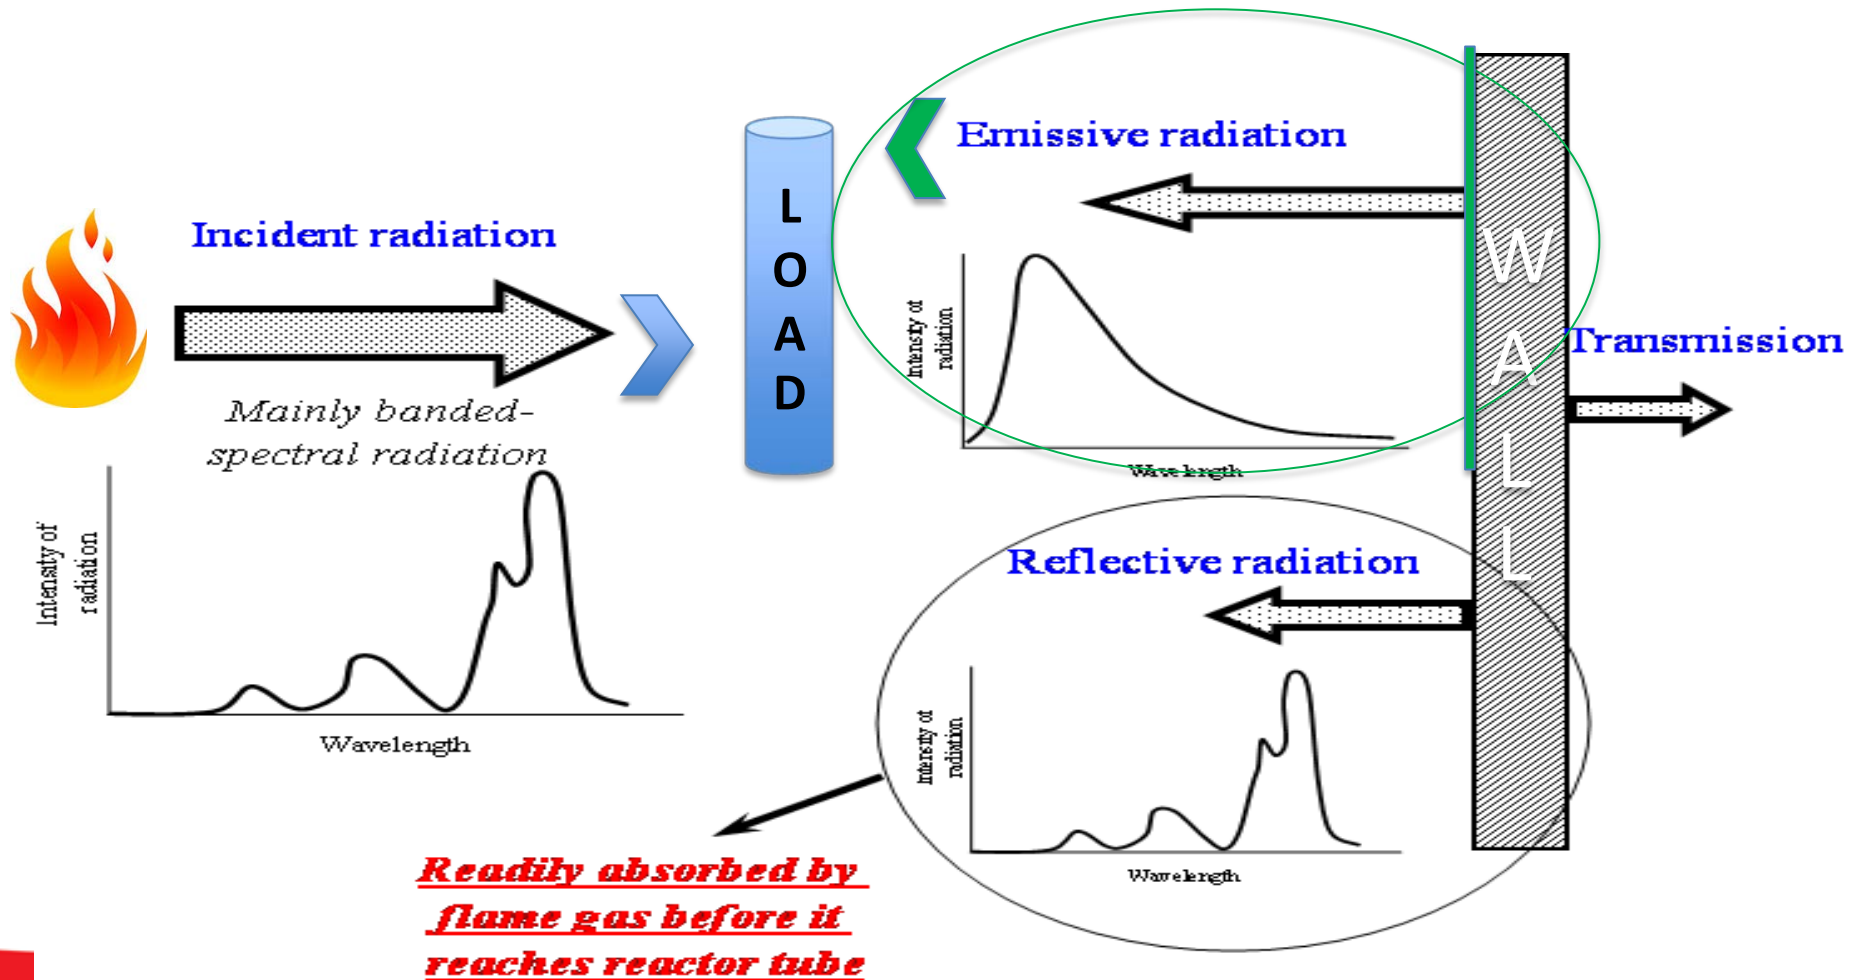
Incident radiation

Mainly banded-spectral radiation

Intensity of radiation

Wavelength

L
O
A
D

Emissive radiation

Intensity of radiation

Wavelength

W
A
L
L

Transmission

Reflective radiation

Intensity of radiation

Wavelength

Readily absorbed by flame gas before it reaches reactor tube